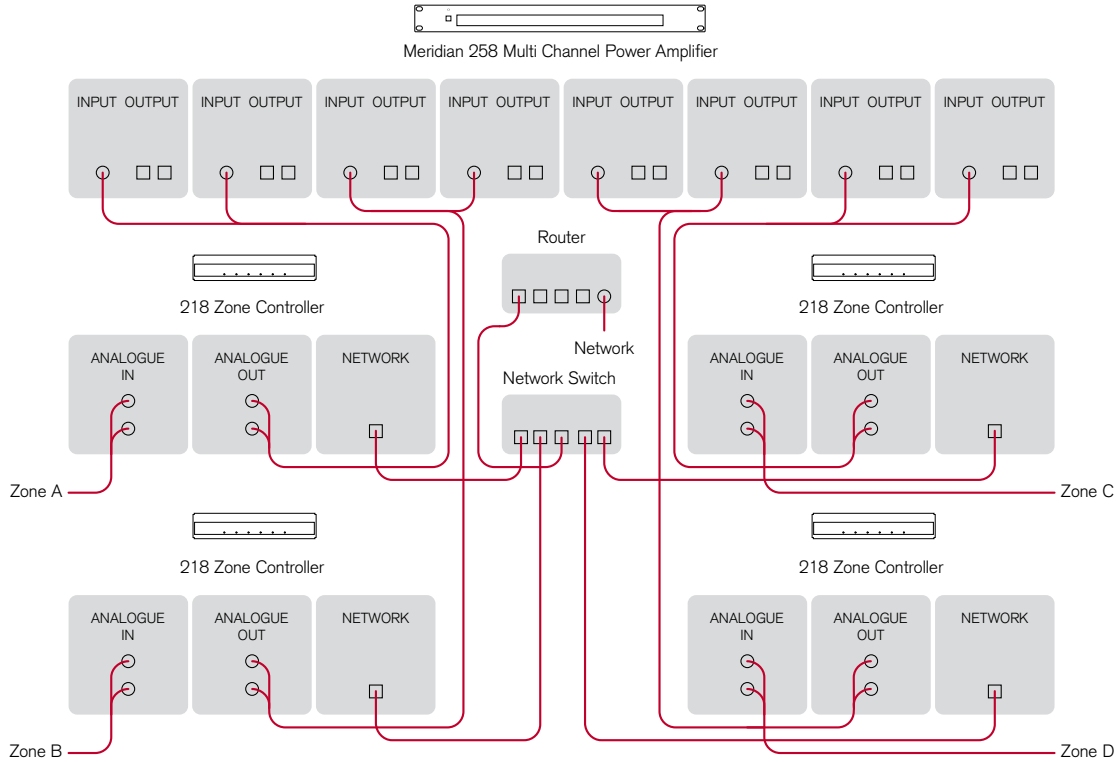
Meridian 258 Multi Channel Power Amplifier

INPUT OUTPUT
INPUT OUTPUT
INPUT OUTPUT
INPUT OUTPUT
INPUT OUTPUT
INPUT OUTPUT
INPUT OUTPUT
INPUT OUTPUT

Router

218 Zone Controller

218 Zone Controller

Network

Network Switch

ANALOGUE IN
ANALOGUE OUT
NETWORK

ANALOGUE IN
ANALOGUE OUT
NETWORK

Zone A

Zone C

218 Zone Controller

218 Zone Controller

ANALOGUE IN
ANALOGUE OUT
NETWORK

ANALOGUE IN
ANALOGUE OUT
NETWORK

Zone B

Zone D